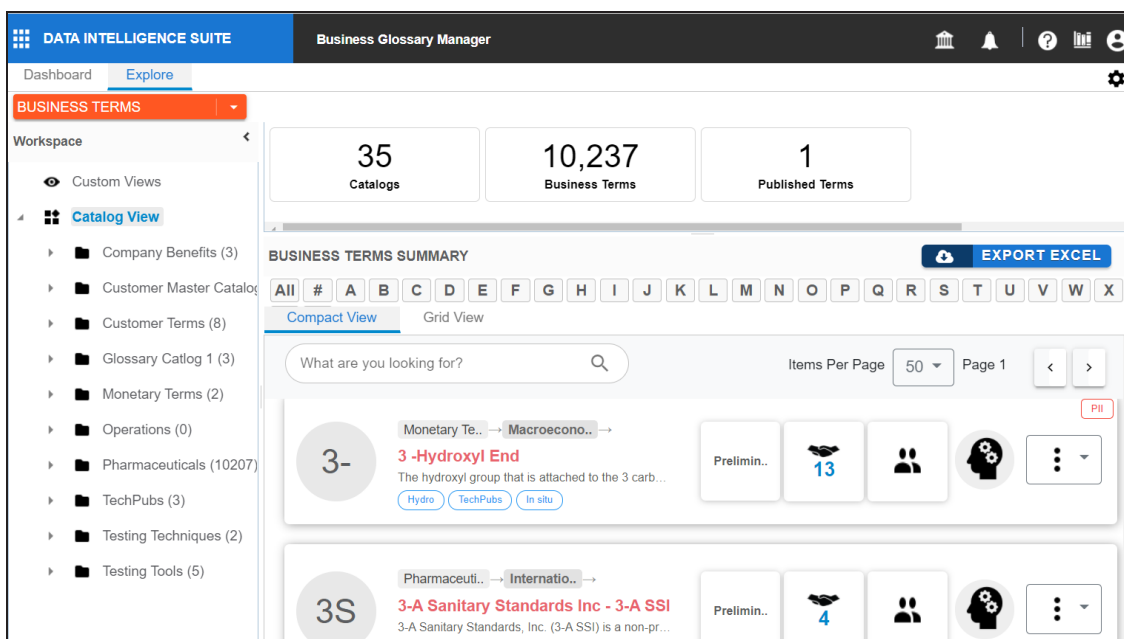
DATA INTELLIGENCE SUITE

Business Glossary Manager

Dashboard Explore

BUSINESS TERMS

Workspace

Custom Views

Catalog View

Company Benefits (3)

Customer Master Catalog

Customer Terms (8)

Glossary Catlog 1 (3)

Monetary Terms (2)

Operations (0)

Pharmaceuticals (10207)

TechPubs (3)

Testing Techniques (2)

Testing Tools (5)

| 35 Catalogs | 10,237 Business Terms | 1 Published Terms |
|---|---|---|

BUSINESS TERMS SUMMARY

EXPORT EXCEL

All # A B C D E F G H I J K L M N O P Q R S T U V W X

Compact View Grid View

What are you looking for?

Items Per Page 50 Page 1

PII

3-

Monetary Te.. → Macroecono.. →

3 -Hydroxyl End

The hydroxyl group that is attached to the 3 carb...

Hydro TechPubs In situ

Prelimin..

13

3S

Pharmaceuti.. → Internatio.. →

3-A Sanitary Standards Inc - 3-A SSI

3-A Sanitary Standards, Inc. (3-A SSI) is a non-pr...

Prelimin..

4